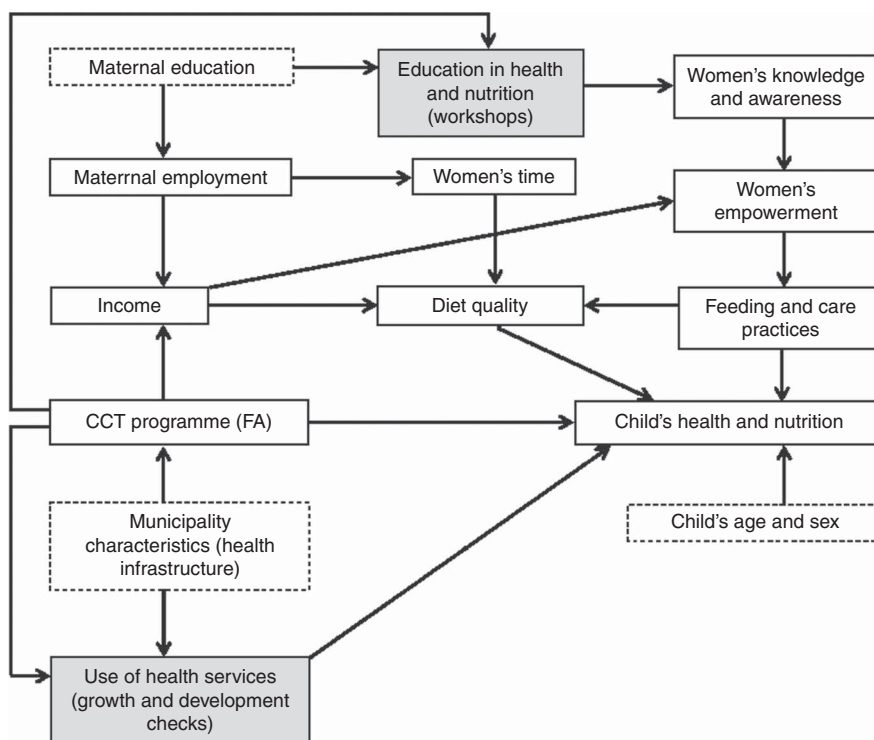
Maternal education

Education in health and nutrition (workshops)

Women's knowledge and awareness

Materrnal employment

Women's time

Women's empowerment

Income

Diet quality

Feeding and care practices

CCT programme (FA)

Child's health and nutrition

Municipality characteristics (health infrastructure)

Child's age and sex

Use of health services (growth and development checks)